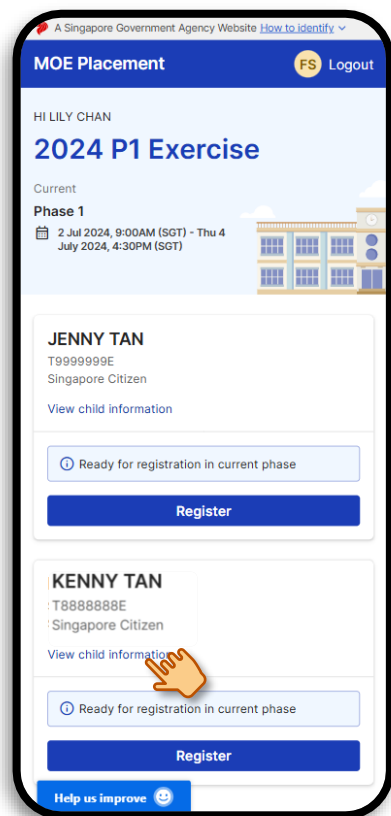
A Singapore Government Agency Website How to identify

MOE Placement

FS Logout

HI LILY CHAN

2024 P1 Exercise

Current

Phase 1

2 Jul 2024, 9:00AM (SGT) - Thu 4 July 2024, 4:30PM (SGT)

JENNY TAN

T9999999E

Singapore Citizen

View child information

Ready for registration in current phase

Register

KENNY TAN

T8888888E

Singapore Citizen

View child information

Ready for registration in current phase

Register

Help us improve